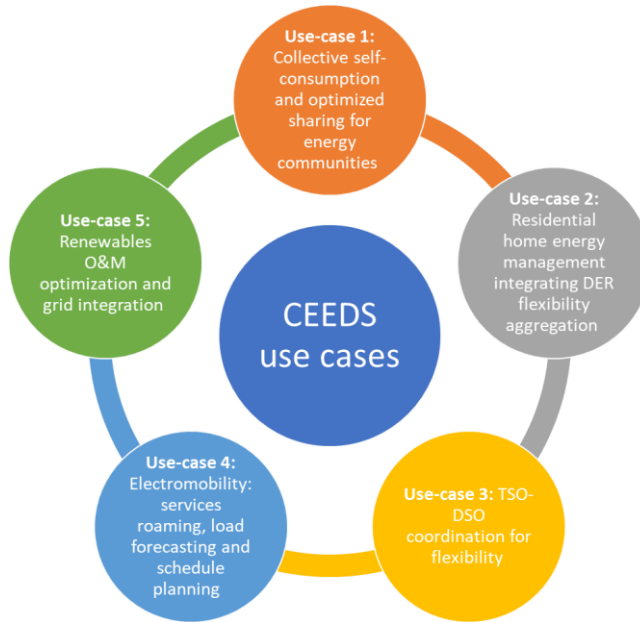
CEEDS use cases

Use-case 1: Collective self-consumption and optimized sharing for energy communities

Use-case 2: Residential home energy management integrating DER flexibility aggregation

Use-case 3: TSO-DSO coordination for flexibility

Use-case 4: Electromobility: services roaming, load forecasting and schedule planning

Use-case 5: Renewables O&M optimization and grid integration